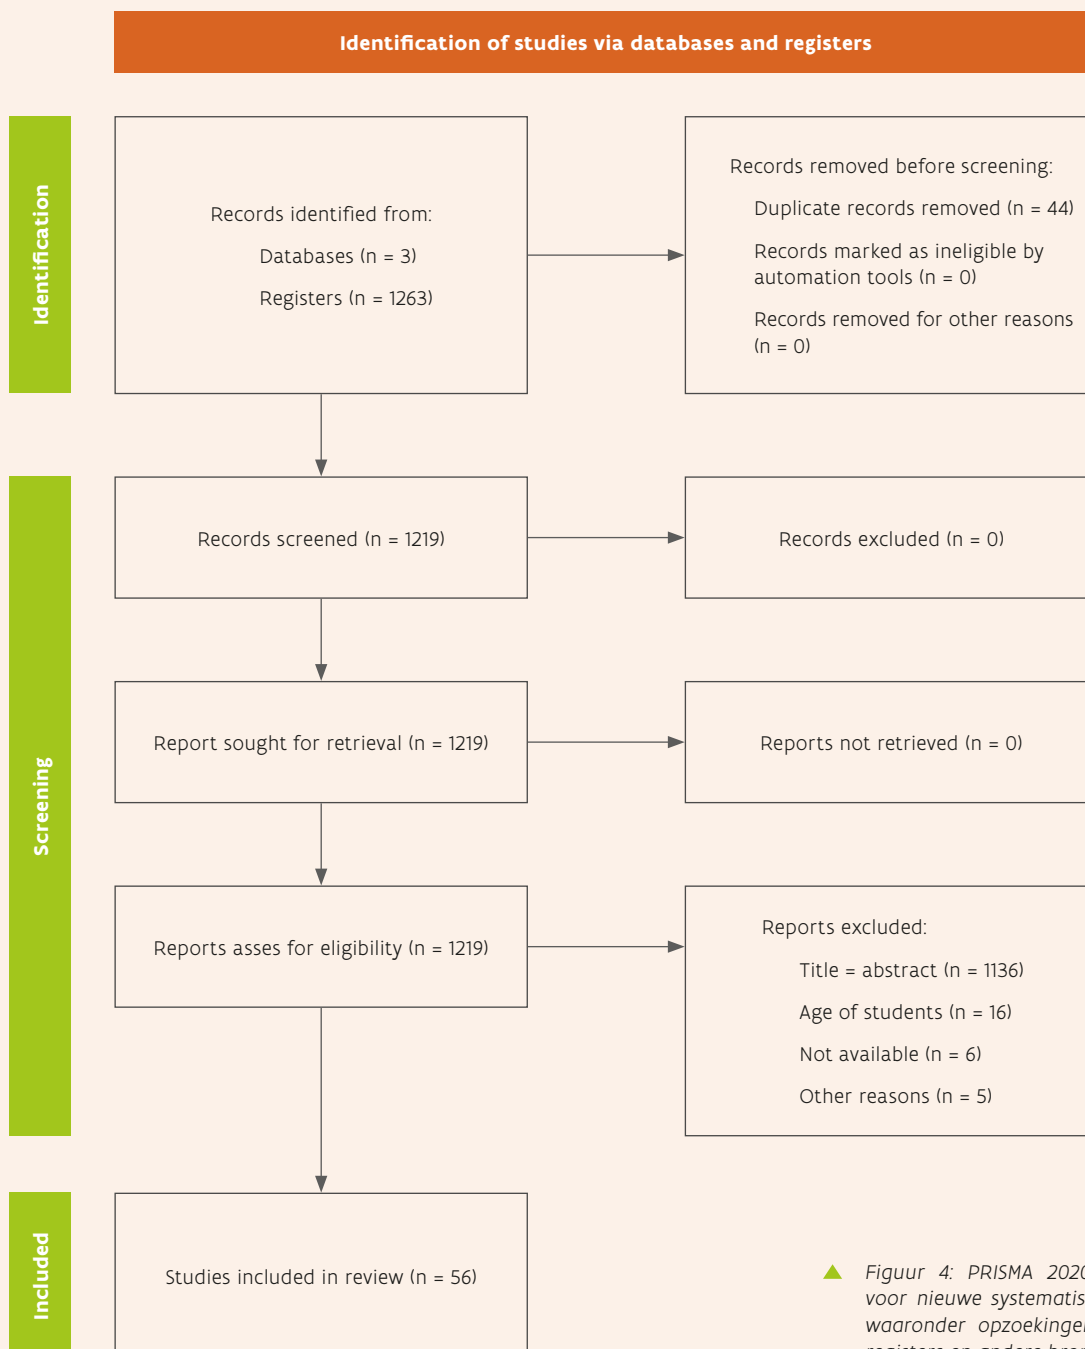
Identification of studies via databases and registers

Identification

Records identified from:

Databases (n = 3)

Registers (n = 1263)

Records removed before screening:

Duplicate records removed (n = 44)

Records marked as ineligible by automation tools (n = 0)

Records removed for other reasons (n = 0)

Screening

Records screened (n = 1219)

Records excluded (n = 0)

Report sought for retrieval (n = 1219)

Reports not retrieved (n = 0)

Reports asses for eligibility (n = 1219)

Reports excluded:

Title = abstract (n = 1136)

Age of students (n = 16)

Not available (n = 6)

Other reasons (n = 5)

Included

Studies included in review (n = 56)

Figuur 4: PRISMA 202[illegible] voor nieuwe systematis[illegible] waaronder opzoekinge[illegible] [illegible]